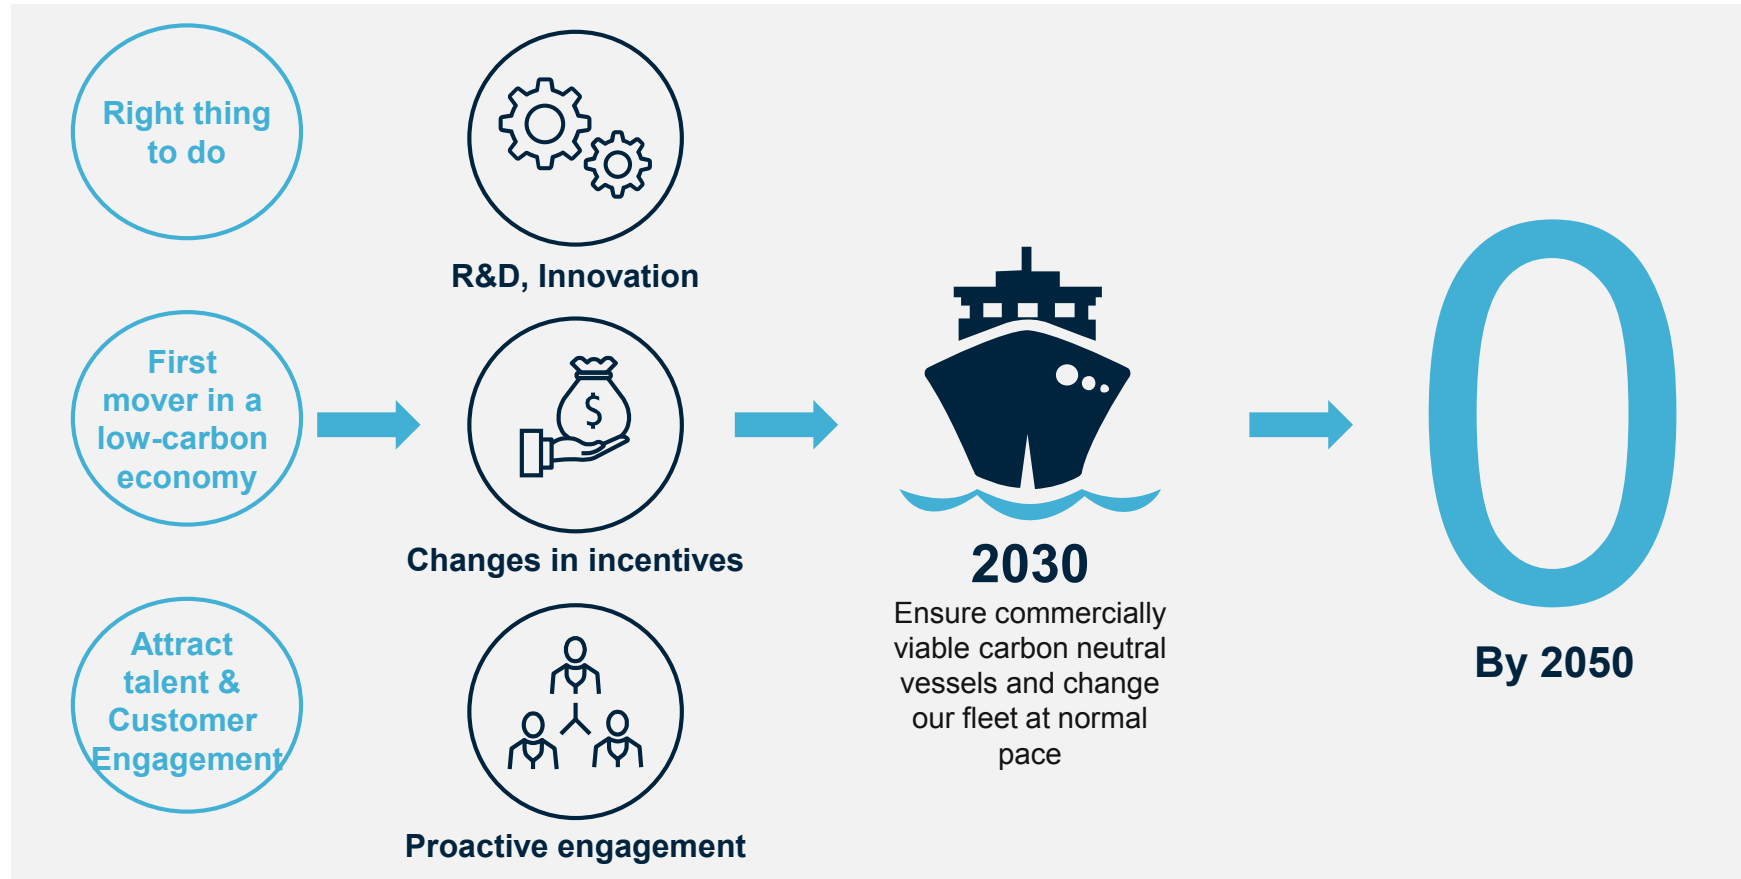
Right thing to do

First mover in a low-carbon economy

Attract talent & Customer Engagement

R&D, Innovation

$

Changes in incentives

Proactive engagement

2030

Ensure commercially viable carbon neutral vessels and change our fleet at normal pace

0

By 2050